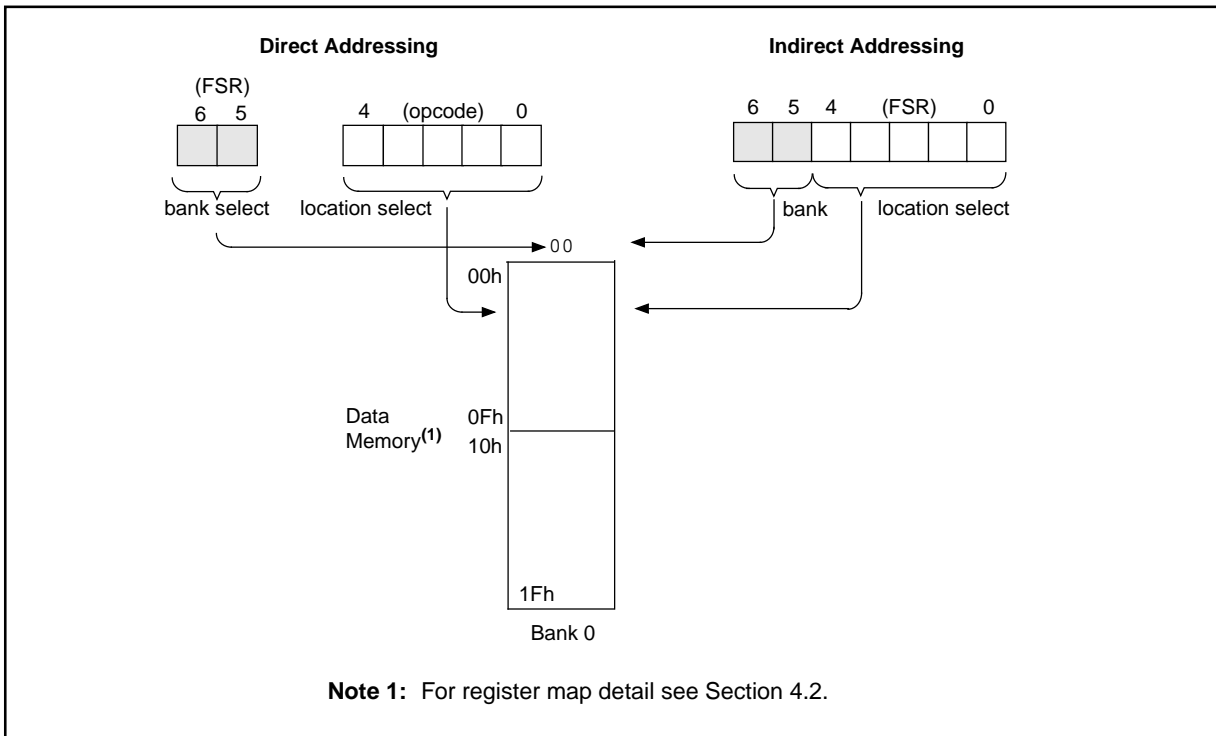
Direct Addressing

Indirect Addressing

(FSR)
6 5

4 (opcode) 0

6 5 4 (FSR) 0

bank select

location select

bank

location select

00

00h

Data Memory$^{(1)}$

0Fh
10h

1Fh

Bank 0

**Note 1:** For register map detail see Section 4.2.